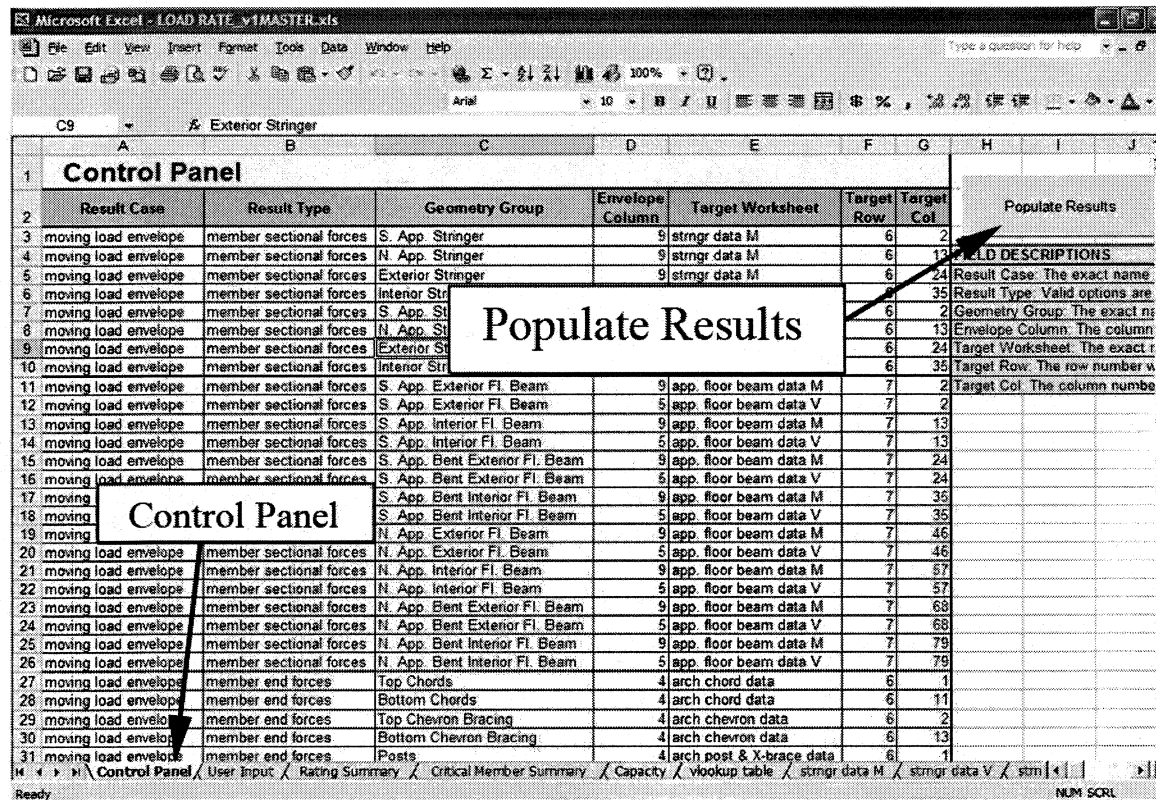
Microsoft Excel - LOAD RATE_v1MASTER.xls

File Edit View Insert Format Tools Data Window Help

Type a question for help

Arial 10 B I U $ % , 100%

C9 Exterior Stringer

|  | A | B | C | D | E | F | G |
|---|---|---|---|---|---|---|---|
| 1 | Control Panel |  |  |  |  |  |  |
| 2 | Result Case | Result Type | Geometry Group | Envelope Column | Target Worksheet | Target Row | Target Col |
| 3 | moving load envelope | member sectional forces | S. App. Stringer | 9 | strngr data M | 6 | 2 |
| 4 | moving load envelope | member sectional forces | N. App. Stringer | 9 | strngr data M | 6 | 13 |
| 5 | moving load envelope | member sectional forces | Exterior Stringer | 9 | strngr data M | 6 | 24 |
| 6 | moving load envelope | member sectional forces | Interior Str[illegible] |  |  | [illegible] | 35 |
| 7 | moving load envelope | member sectional forces | S. App. St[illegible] |  |  | 6 | 2 |
| 8 | moving load envelope | member sectional forces | N. App. St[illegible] |  |  | 6 | 13 |
| 9 | moving load envelope | member sectional forces | Exterior St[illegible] |  |  | 6 | 24 |
| 10 | moving load envelope | member sectional forces | Interior Str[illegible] |  |  | 6 | 35 |
| 11 | moving load envelope | member sectional forces | S. App. Exterior Fl. Beam | 9 | app. floor beam data M | 7 | 2 |
| 12 | moving load envelope | member sectional forces | S. App. Exterior Fl. Beam | 5 | app. floor beam data V | 7 | 2 |
| 13 | moving load envelope | member sectional forces | S. App. Interior Fl. Beam | 9 | app. floor beam data M | 7 | 13 |
| 14 | moving load envelope | member sectional forces | S. App. Interior Fl. Beam | 5 | app. floor beam data V | 7 | 13 |
| 15 | moving load envelope | member sectional forces | S. App. Bent Exterior Fl. Beam | 9 | app. floor beam data M | 7 | 24 |
| 16 | moving load envelope | member sectional forces | S. App. Bent Exterior Fl. Beam | 5 | app. floor beam data V | 7 | 24 |
| 17 | moving | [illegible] | S. App. Bent Interior Fl. Beam | 9 | app. floor beam data M | 7 | 35 |
| 18 | moving | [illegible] | S. App. Bent Interior Fl. Beam | 5 | app. floor beam data V | 7 | 35 |
| 19 | moving | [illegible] | N. App. Exterior Fl. Beam | 9 | app. floor beam data M | 7 | 46 |
| 20 | moving load envelope | member sectional forces | N. App. Exterior Fl. Beam | 5 | app. floor beam data V | 7 | 46 |
| 21 | moving load envelope | member sectional forces | N. App. Interior Fl. Beam | 9 | app. floor beam data M | 7 | 57 |
| 22 | moving load envelope | member sectional forces | N. App. Interior Fl. Beam | 5 | app. floor beam data V | 7 | 57 |
| 23 | moving load envelope | member sectional forces | N. App. Bent Exterior Fl. Beam | 9 | app. floor beam data M | 7 | 68 |
| 24 | moving load envelope | member sectional forces | N. App. Bent Exterior Fl. Beam | 5 | app. floor beam data V | 7 | 68 |
| 25 | moving load envelope | member sectional forces | N. App. Bent Interior Fl. Beam | 9 | app. floor beam data M | 7 | 79 |
| 26 | moving load envelope | member sectional forces | N. App. Bent Interior Fl. Beam | 5 | app. floor beam data V | 7 | 79 |
| 27 | moving load envelope | member end forces | Top Chords | 4 | arch chord data | 6 | 1 |
| 28 | moving load envelope | member end forces | Bottom Chords | 4 | arch chord data | 6 | 11 |
| 29 | moving load envelope | member end forces | Top Chevron Bracing | 4 | arch chevron data | 6 | 2 |
| 30 | moving load envelope | member end forces | Bottom Chevron Bracing | 4 | arch chevron data | 6 | 13 |
| 31 | moving load envelope | member end forces | Posts | 4 | arch post & X-brace data | 6 | 1 |

Populate Results

FIELD DESCRIPTIONS
Result Case: The exact name
Result Type: Valid options are
Geometry Group: The exact na
Envelope Column: The column
Target Worksheet: The exact r
Target Row: The row number w
Target Col: The column numbe

Populate Results

Control Panel

Control Panel / User Input / Rating Summary / Critical Member Summary / Capacity / vlookup table / strngr data M / strngr data V / strn

Ready NUM SCRL